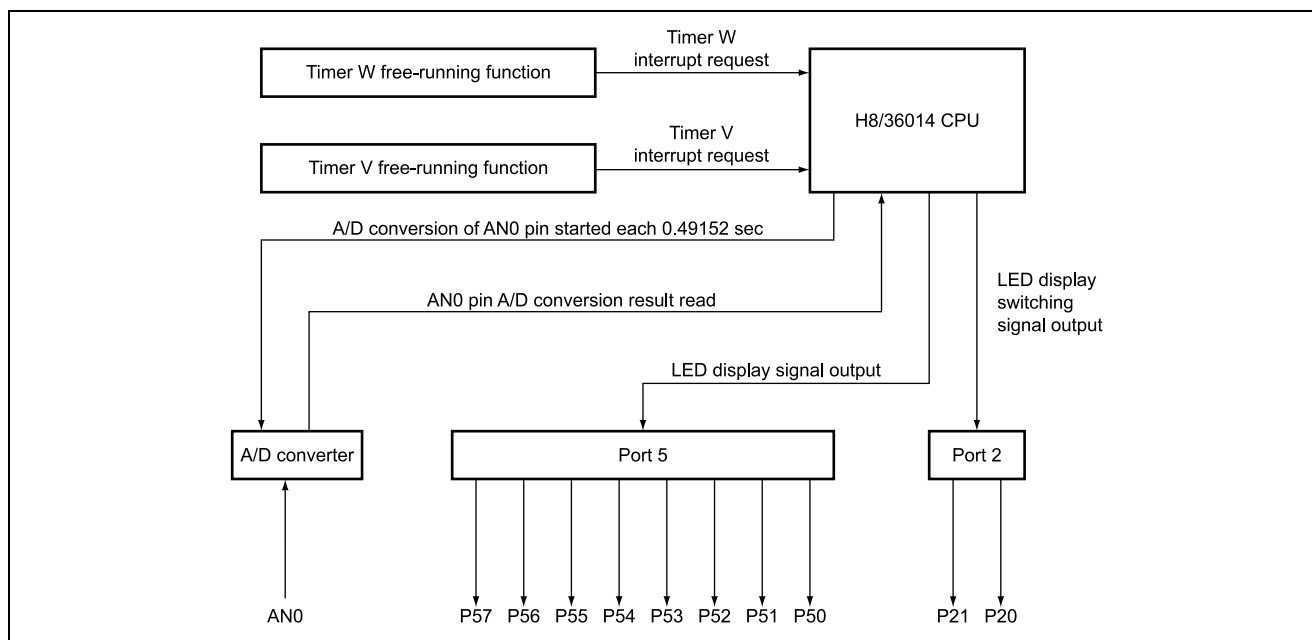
Timer W free-running function

Timer W interrupt request

H8/36014 CPU

Timer V free-running function

Timer V interrupt request

A/D conversion of AN0 pin started each 0.49152 sec

AN0 pin A/D conversion result read

LED display switching signal output

LED display signal output

A/D converter

Port 5

Port 2

AN0

P57 P56 P55 P54 P53 P52 P51 P50

P21 P20